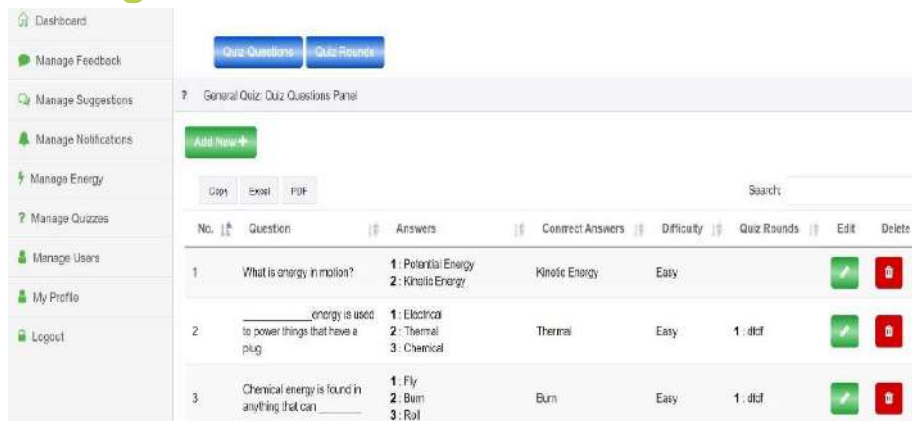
Dashboard
Manage Feedback
Manage Suggestions
Manage Notifications
Manage Energy
Manage Quizzes
Manage Users
My Profile
Logout

Quiz Questions Quiz Rounds

? General Quiz: Quiz Questions Panel

Add New +

Copy Excel PDF

Search:

| No. | Question | Answers | Correct Answers | Difficulty | Quiz Rounds | Edit | Delete |
|---|---|---|---|---|---|---|---|
| 1 | What is energy in motion? | 1 : Potential Energy 2 : Kinetic Energy | Kinetic Energy | Easy | | | |
| 2 | ________ energy is used to power things that have a plug | 1 : Electrical 2 : Thermal 3 : Chemical | Thermal | Easy | 1 : dfdf | | |
| 3 | Chemical energy is found in anything that can ______ | 1 : Fly 2 : Burn 3 : Roll | Burn | Easy | 1 : dfdf | | |